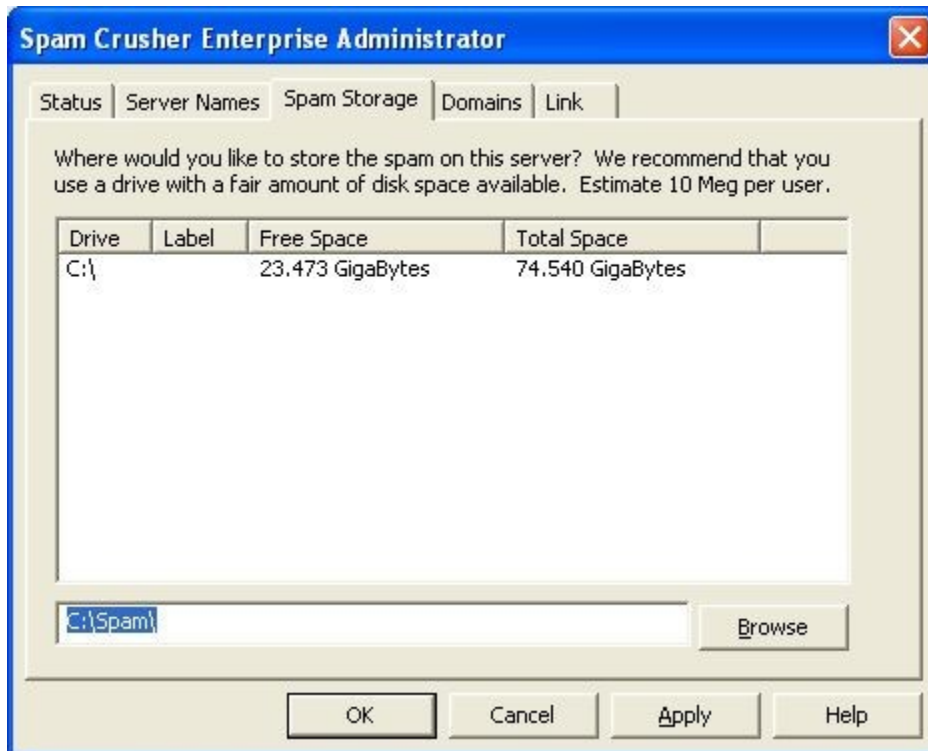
Spam Crusher Enterprise Administrator

Status | Server Names | Spam Storage | Domains | Link

Where would you like to store the spam on this server? We recommend that you use a drive with a fair amount of disk space available. Estimate 10 Meg per user.

| Drive | Label | Free Space | Total Space |
|---|---|---|---|
| C:\ | | 23.473 GigaBytes | 74.540 GigaBytes |

C:\Spam\

Browse

OK Cancel Apply Help